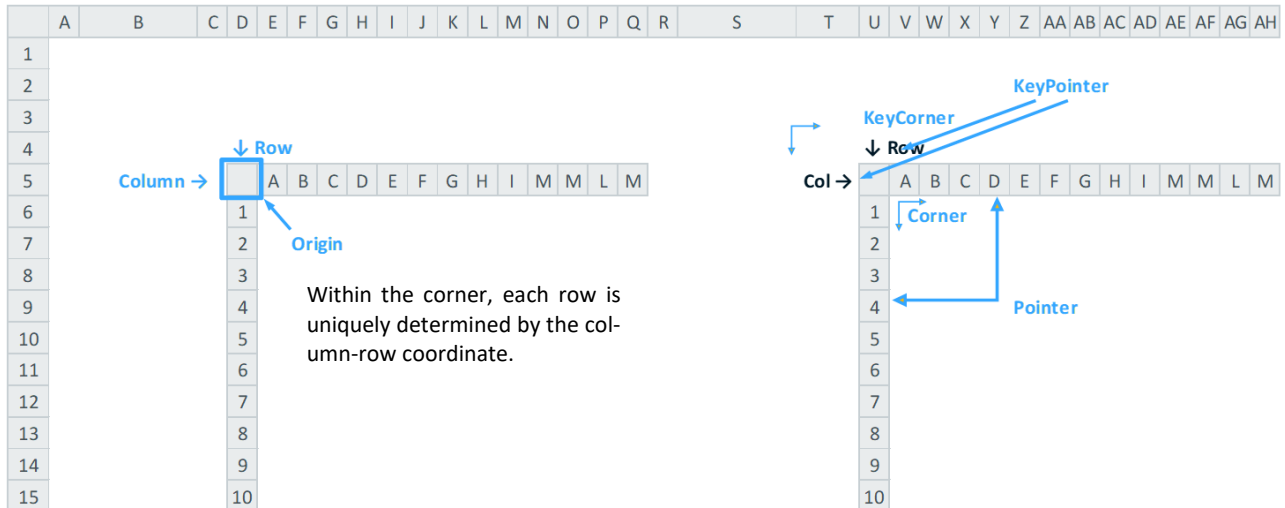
| | A | B | C | D | E | F | G | H | I | J | K | L | M | N | O | P | Q | R | S | T | U | V | W | X | Y | Z | AA | AB | AC | AD | AE | AF | AG | AH |
|---|---|---|---|---|---|---|---|---|---|---|---|---|---|---|---|---|---|---|---|---|---|---|---|---|---|---|---|---|---|---|---|---|---|---|

1
2
3
4
5
6
7
8
9
10
11
12
13
14
15

KeyPointer

KeyCorner

↓ Row

↓ Row

Column →

| | A | B | C | D | E | F | G | H | I | M | M | L | M |
|---|---|---|---|---|---|---|---|---|---|---|---|---|---|
| 1 | | | | | | | | | | | | | |
| 2 | | | | | | | | | | | | | |
| 3 | | | | | | | | | | | | | |
| 4 | | | | | | | | | | | | | |
| 5 | | | | | | | | | | | | | |
| 6 | | | | | | | | | | | | | |
| 7 | | | | | | | | | | | | | |
| 8 | | | | | | | | | | | | | |
| 9 | | | | | | | | | | | | | |
| 10 | | | | | | | | | | | | | |

Origin

Within the corner, each row is uniquely determined by the column-row coordinate.

Col →

| | A | B | C | D | E | F | G | H | I | M | M | L | M |
|---|---|---|---|---|---|---|---|---|---|---|---|---|---|
| 1 | | | | | | | | | | | | | |
| 2 | | | | | | | | | | | | | |
| 3 | | | | | | | | | | | | | |
| 4 | | | | | | | | | | | | | |
| 5 | | | | | | | | | | | | | |
| 6 | | | | | | | | | | | | | |
| 7 | | | | | | | | | | | | | |
| 8 | | | | | | | | | | | | | |
| 9 | | | | | | | | | | | | | |
| 10 | | | | | | | | | | | | | |

Corner

Pointer